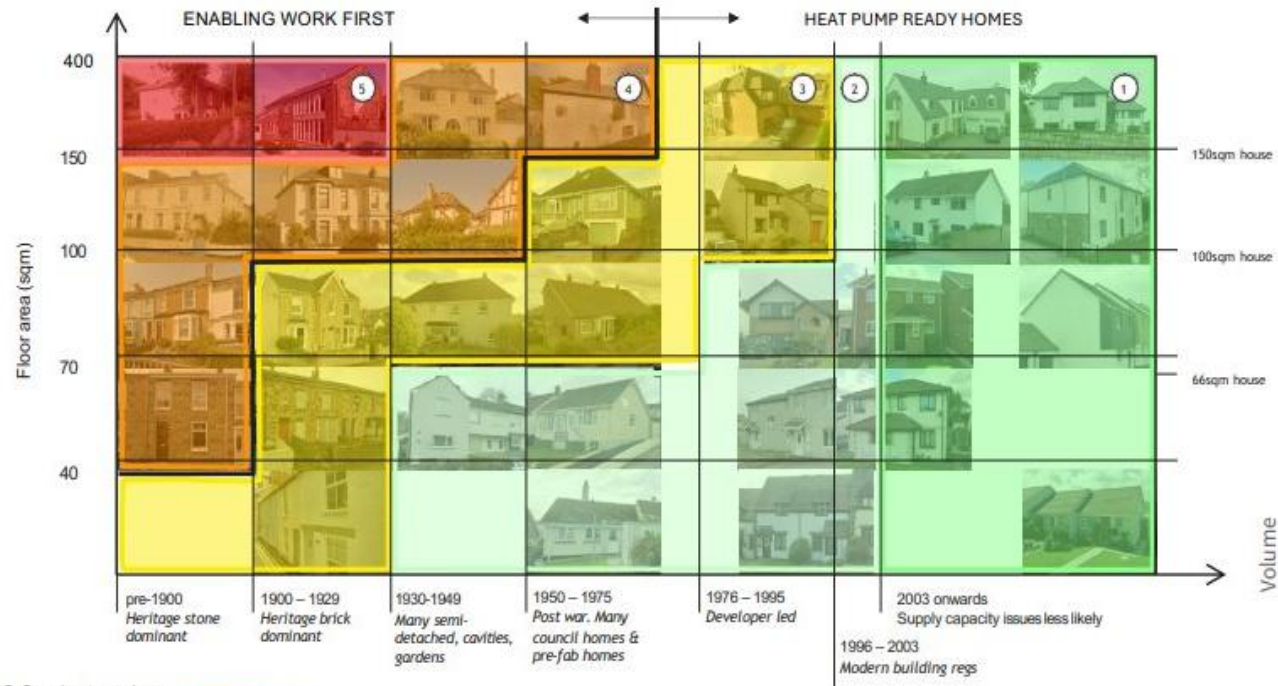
ENABLING WORK FIRST

HEAT PUMP READY HOMES

Floor area (sqm)

400

150

100

70

40

5

4

3

2

1

150sqm house

100sqm house

66sqm house

Volume

pre-1900
*Heritage stone dominant*

1900 – 1929
*Heritage brick dominant*

1930-1949
*Many semi-detached, cavities, gardens*

1950 – 1975
*Post war. Many council homes & pre-fab homes*

1976 – 1995
*Developer led*

1996 – 2003
*Modern building regs*

2003 onwards
Supply capacity issues less likely